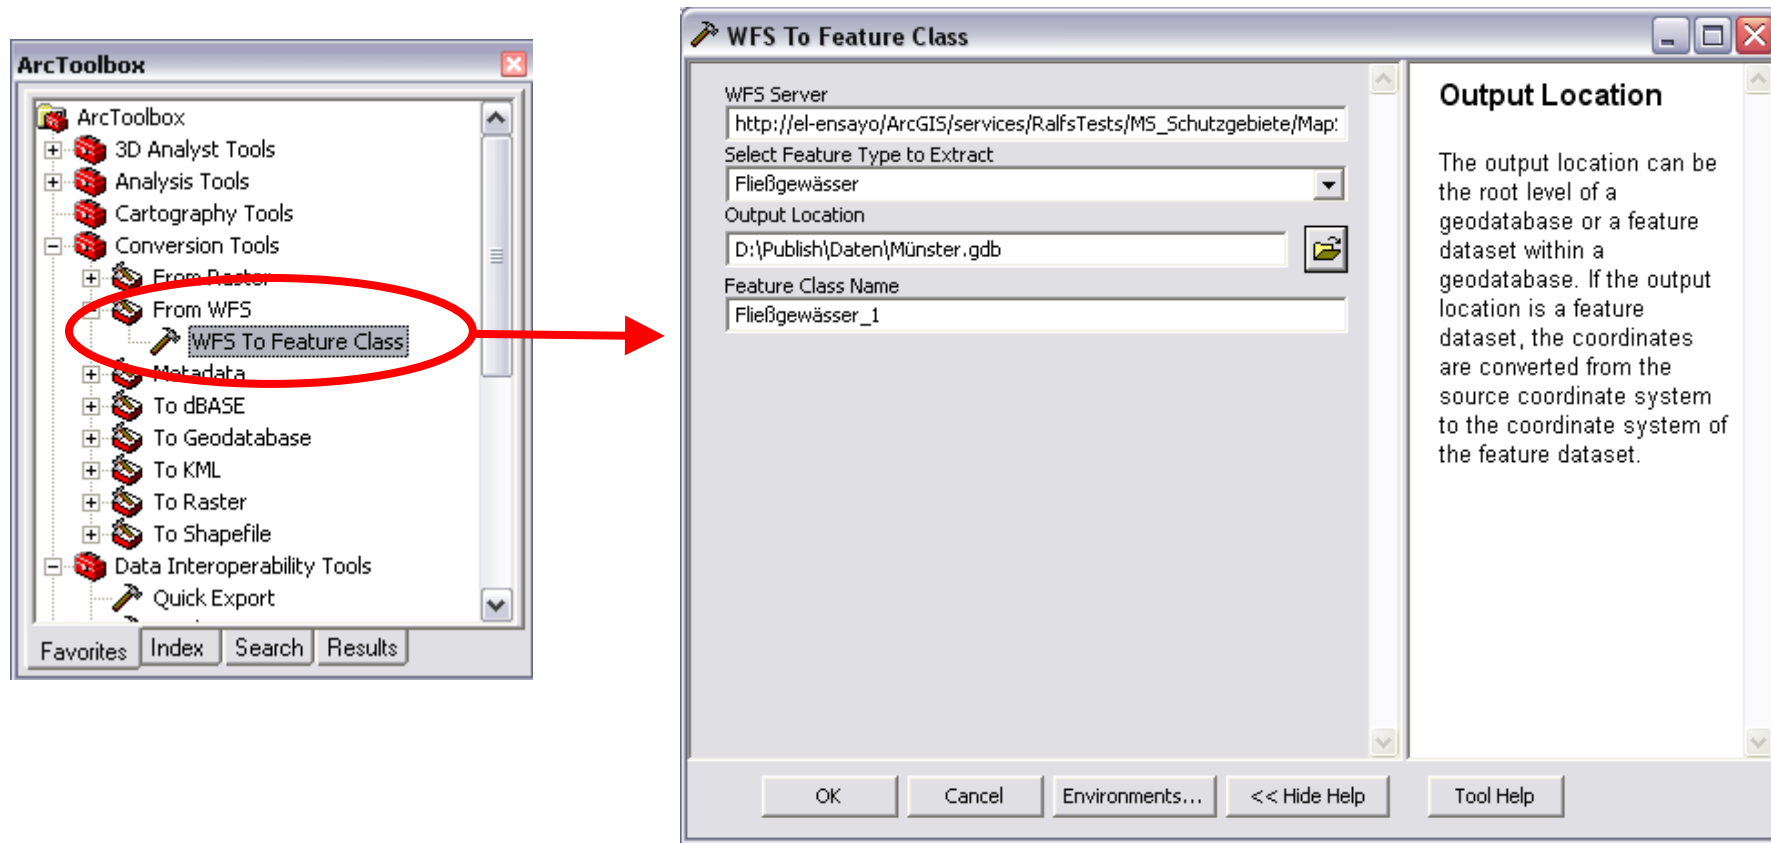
ArcToolbox

ArcToolbox
3D Analyst Tools
Analysis Tools
Cartography Tools
Conversion Tools
From Raster
From WFS
WFS To Feature Class
Metadata
To dBASE
To Geodatabase
To KML
To Raster
To Shapefile
Data Interoperability Tools
Quick Export

Favorites Index Search Results

WFS To Feature Class

WFS Server
http://el-ensayo/ArcGIS/services/RalfsTests/MS_Schutzgebiete/Map:
Select Feature Type to Extract
Fließgewässer
Output Location
D:\Publish\Daten\Münster.gdb
Feature Class Name
Fließgewässer_1

Output Location

The output location can be the root level of a geodatabase or a feature dataset within a geodatabase. If the output location is a feature dataset, the coordinates are converted from the source coordinate system to the coordinate system of the feature dataset.

OK Cancel Environments... << Hide Help Tool Help